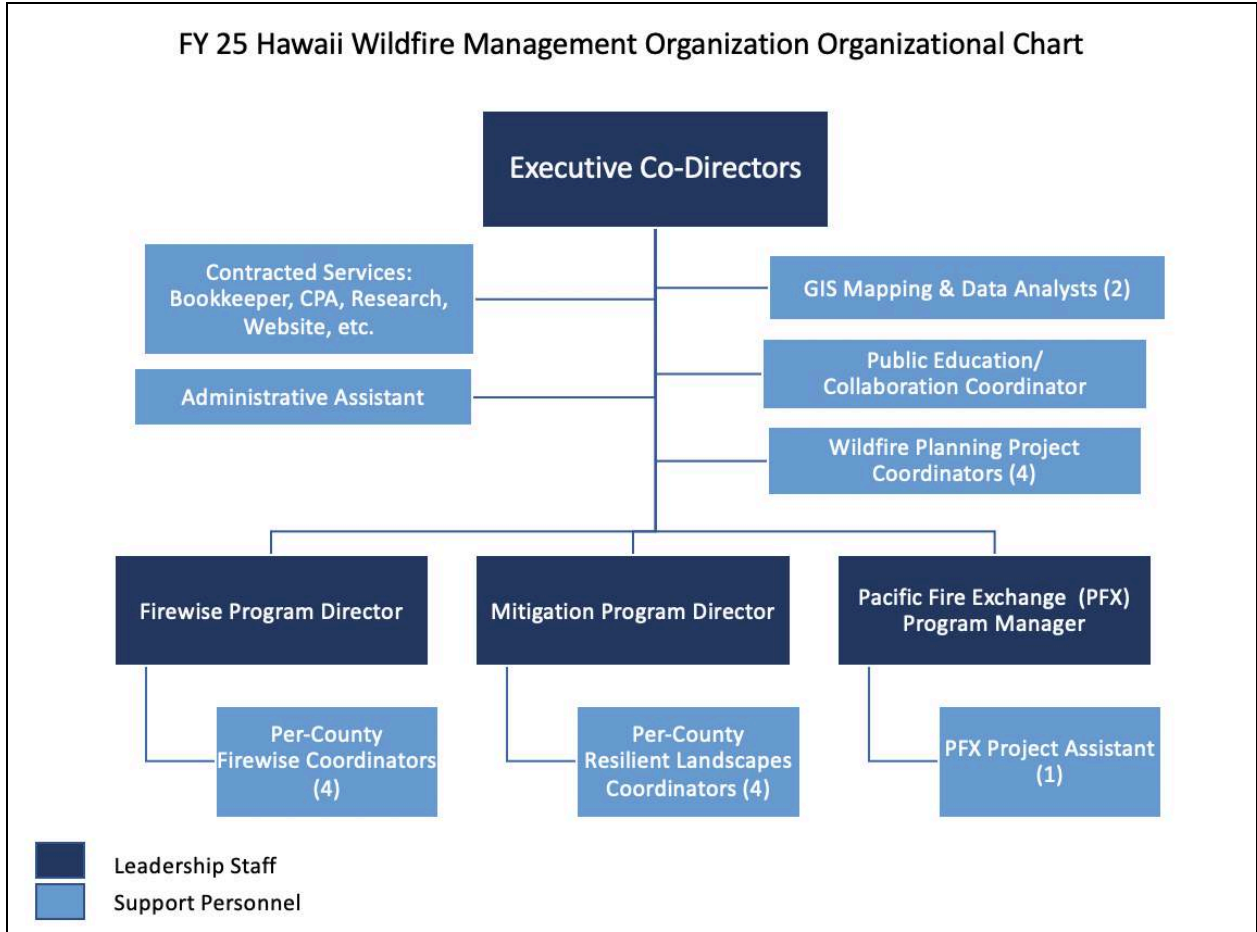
FY 25 Hawaii Wildfire Management Organization Organizational Chart

Executive Co-Directors

Contracted Services: Bookkeeper, CPA, Research, Website, etc.

Administrative Assistant

GIS Mapping & Data Analysts (2)

Public Education/ Collaboration Coordinator

Wildfire Planning Project Coordinators (4)

Firewise Program Director

Mitigation Program Director

Pacific Fire Exchange (PFX) Program Manager

Per-County Firewise Coordinators (4)

Per-County Resilient Landscapes Coordinators (4)

PFX Project Assistant (1)

Leadership Staff

Support Personnel